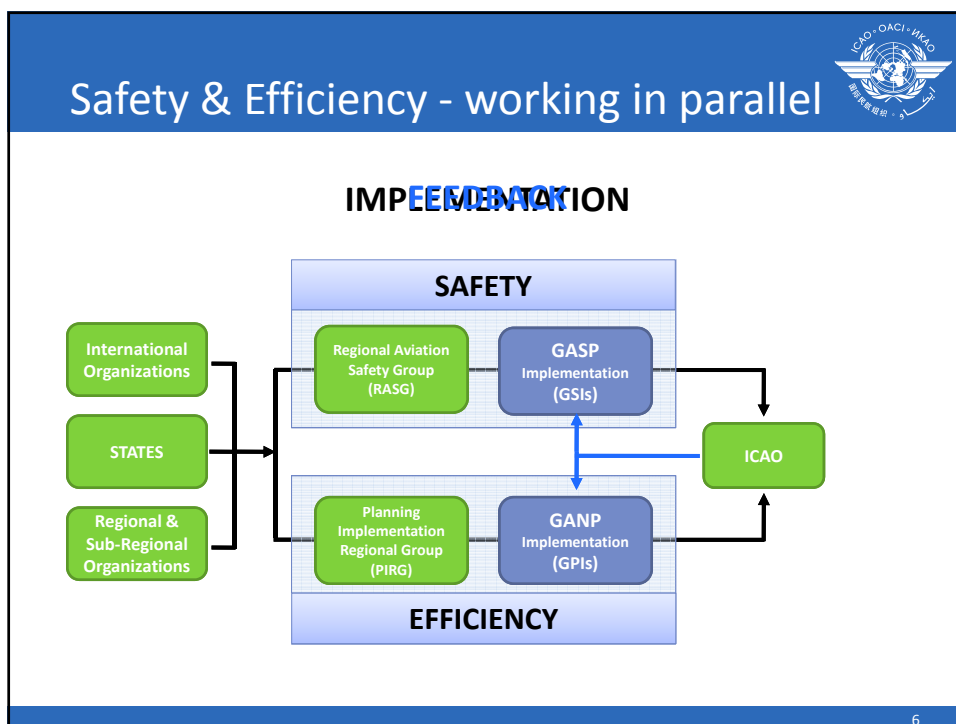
Safety & Efficiency - working in parallel

ICAO • OACI • ИКАО

IMPLEMENTATION

FEEDBACK

SAFETY

International Organizations

STATES

Regional & Sub-Regional Organizations

Regional Aviation Safety Group (RASG)

GASP Implementation (GSIs)

ICAO

Planning Implementation Regional Group (PIRG)

GANP Implementation (GPIs)

EFFICIENCY

6